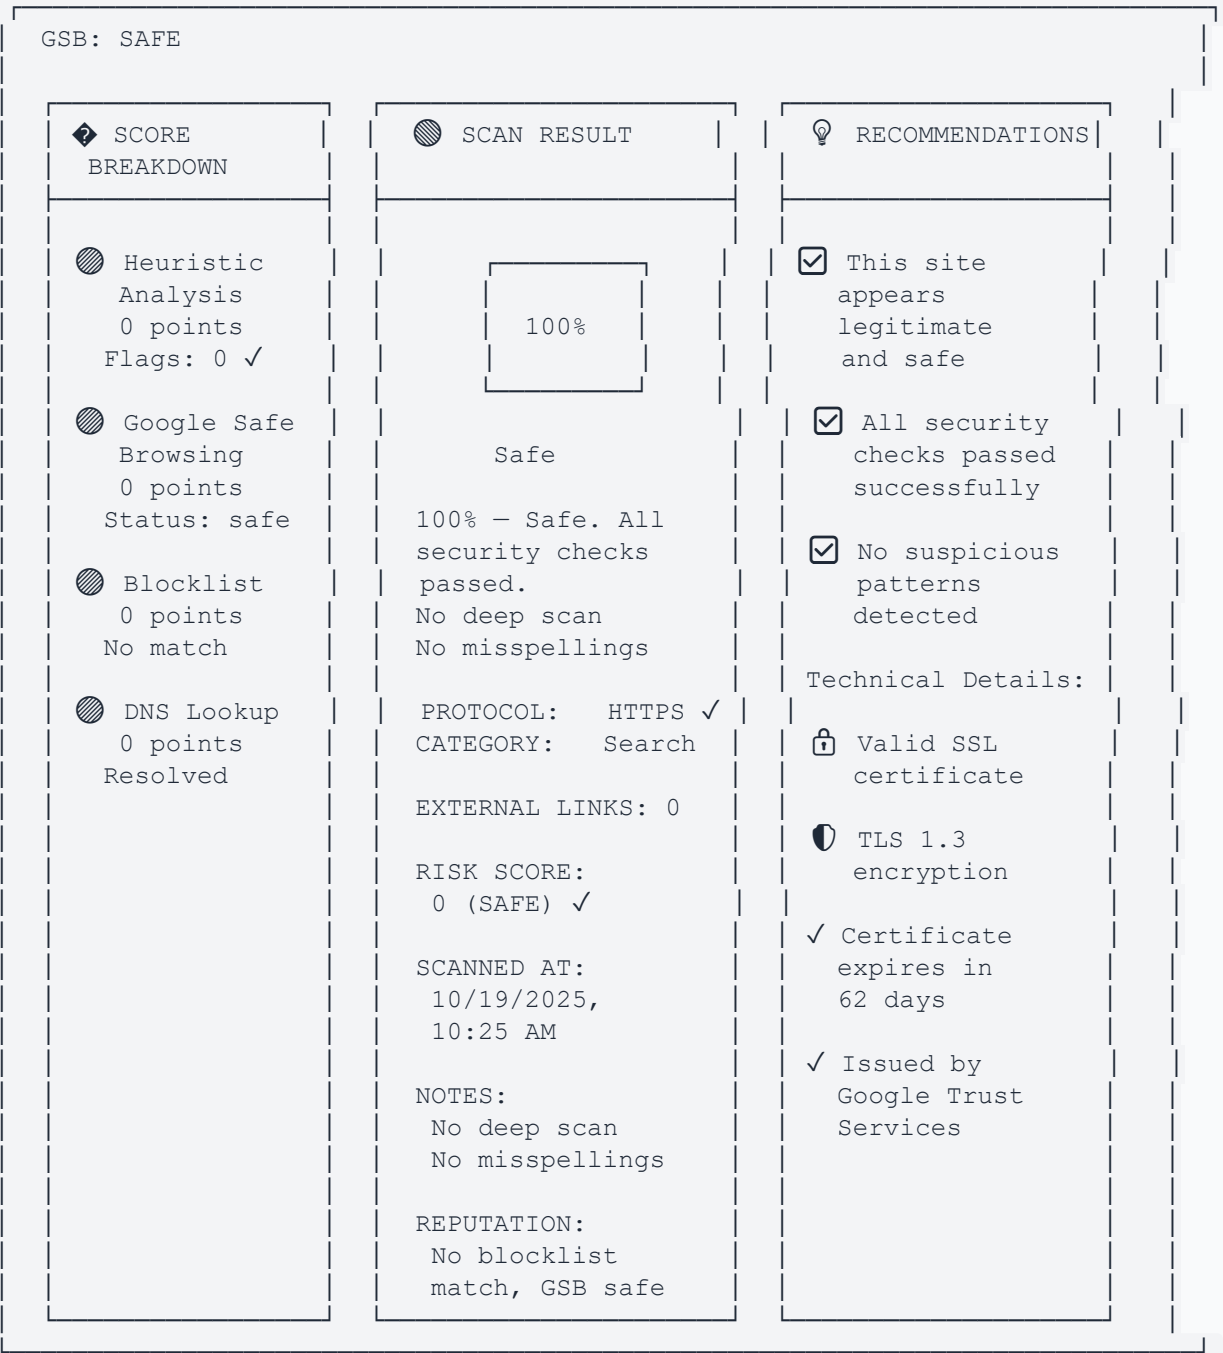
GSB: SAFE

SCORE BREAKDOWN

Heuristic Analysis
0 points
Flags: 0 ✓

Google Safe Browsing
0 points
Status: safe

Blocklist
0 points
No match

DNS Lookup
0 points
Resolved

SCAN RESULT

100%

Safe

100% — Safe. All security checks passed.
No deep scan
No misspellings

PROTOCOL: HTTPS ✓
CATEGORY: Search

EXTERNAL LINKS: 0

RISK SCORE:
0 (SAFE) ✓

SCANNED AT:
10/19/2025,
10:25 AM

NOTES:
No deep scan
No misspellings

REPUTATION:
No blocklist match, GSB safe

RECOMMENDATIONS

This site appears legitimate and safe

All security checks passed successfully

No suspicious patterns detected

Technical Details:

Valid SSL certificate

TLS 1.3 encryption

✓ Certificate expires in 62 days

✓ Issued by Google Trust Services